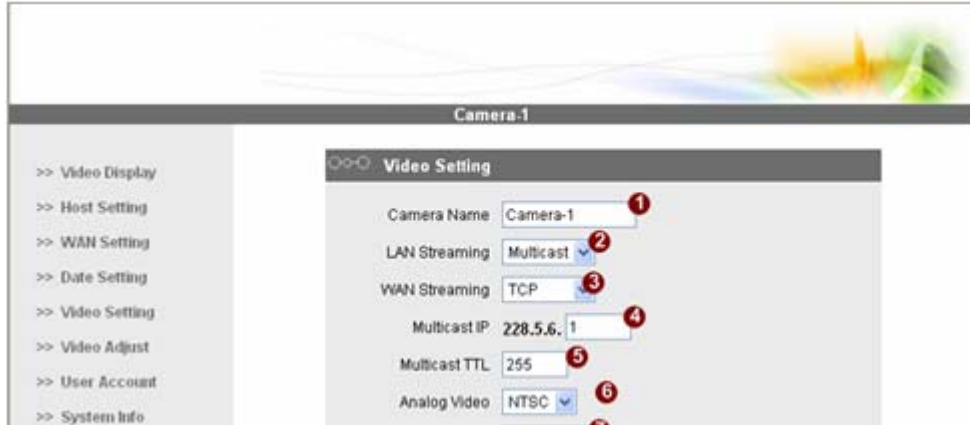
Camera-1

>> Video Display
>> Host Setting
>> WAN Setting
>> Date Setting
>> Video Setting
>> Video Adjust
>> User Account
>> System Info

Video Setting

Camera Name Camera-1 ❶

LAN Streaming Multicast ❷

WAN Streaming TCP ❸

Multicast IP 228.5.6. 1 ❹

Multicast TTL 255 ❺

Analog Video NTSC ❻